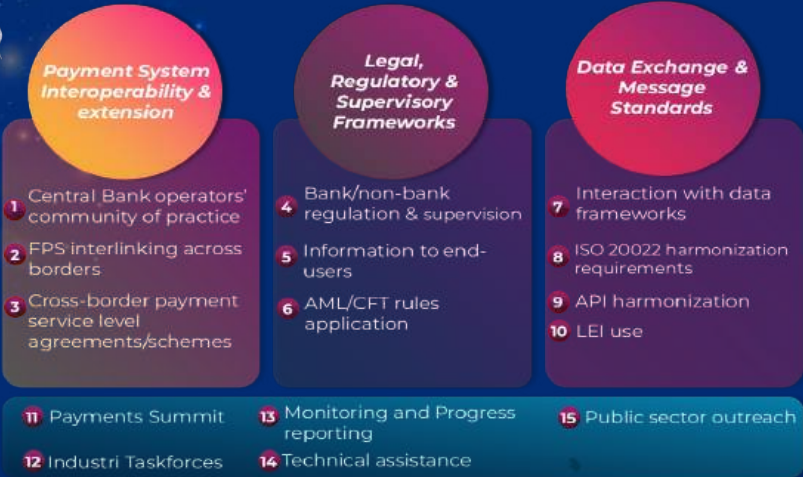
Payment System Interoperability & extension

1 Central Bank operators' community of practice

2 FPS interlinking across borders

3 Cross-border payment service level agreements/schemes

Legal, Regulatory & Supervisory Frameworks

4 Bank/non-bank regulation & supervision

5 Information to end-users

6 AML/CFT rules application

Data Exchange & Message Standards

7 Interaction with data frameworks

8 ISO 20022 harmonization requirements

9 API harmonization

10 LEI use

11 Payments Summit

13 Monitoring and Progress reporting

15 Public sector outreach

12 Industri Taskforces

14 Technical assistance